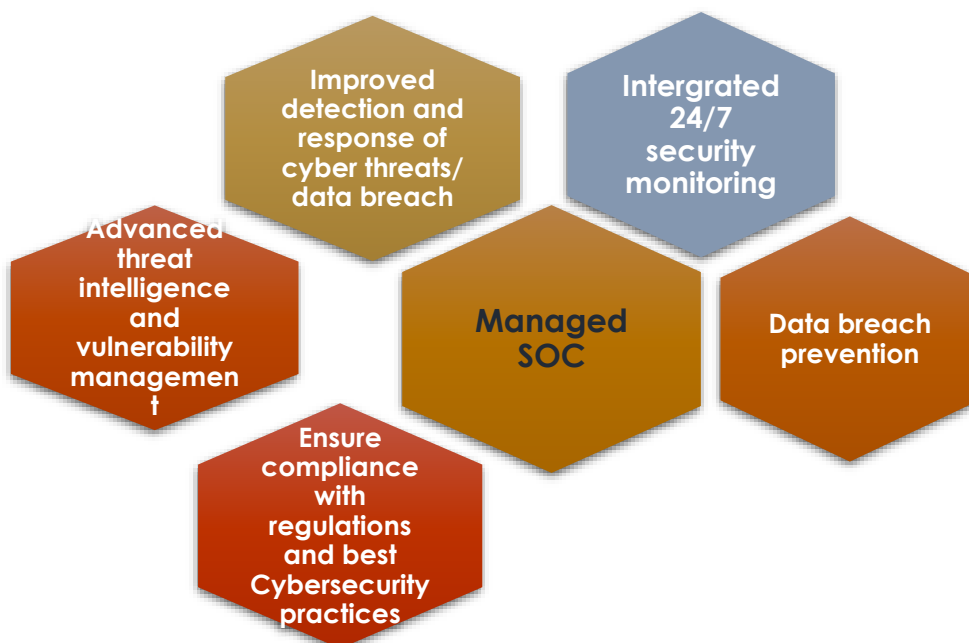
Improved detection and response of cyber threats/ data breach

Intergrated 24/7 security monitoring

Advanced threat intelligence and vulnerability managemen t

Managed SOC

Data breach prevention

Ensure compliance with regulations and best Cybersecurity practices